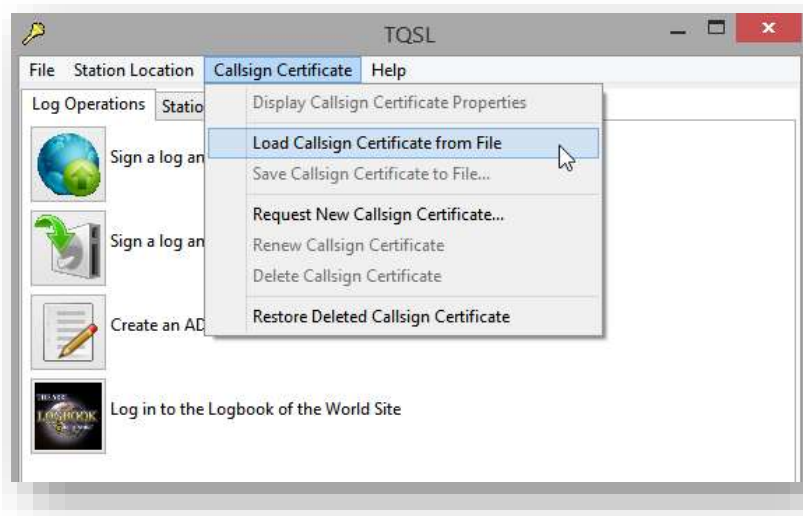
TQSL

File Station Location Callsign Certificate Help

Log Operations Statio

Display Callsign Certificate Properties

Load Callsign Certificate from File

Save Callsign Certificate to File...

Request New Callsign Certificate...

Renew Callsign Certificate

Delete Callsign Certificate

Restore Deleted Callsign Certificate

Sign a log an

Sign a log an

Create an AD

THE ARRL LOGBOOK OF THE WORLD

Log in to the Logbook of the World Site